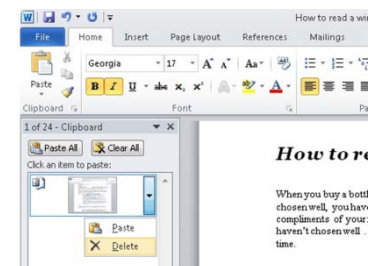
How to read a wi

File Home Insert Page Layout References Mailings

Paste

Georgia 17 A A Aa

B I U abe $x_2$ $x^2$ A

Clipboard Font Pa

1 of 24 - Clipboard

Paste All Clear All

Click an item to paste:

Paste

Delete

How to re

When you buy a bottl chosen well, you have compliments of your haven't chosen well . time.